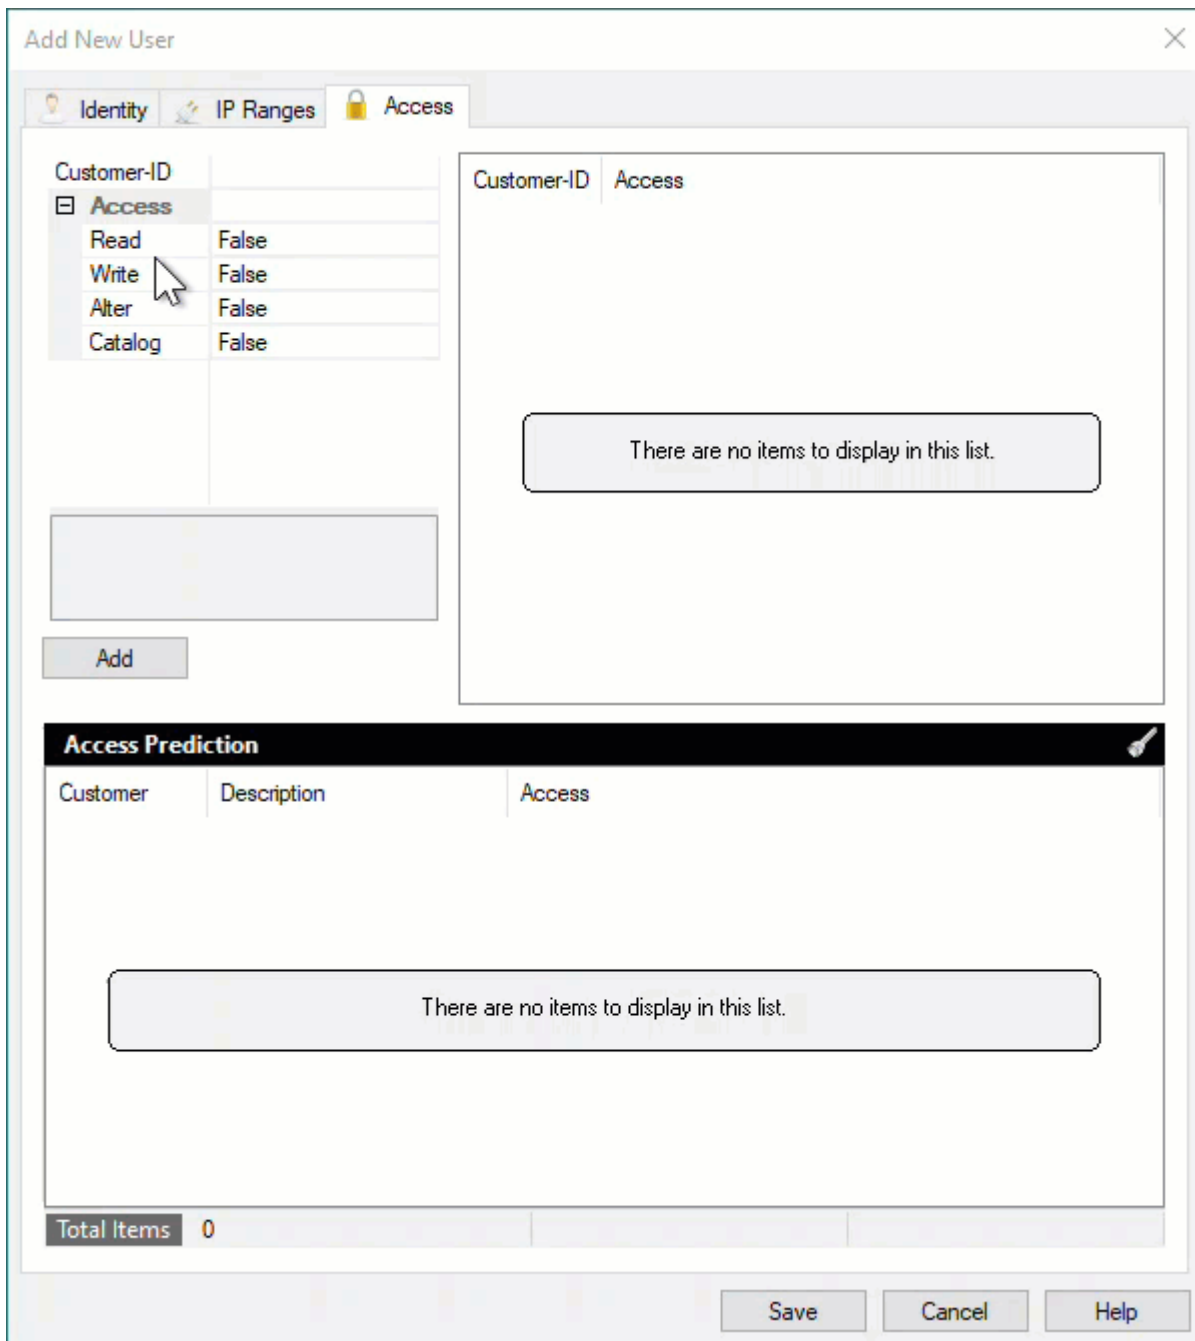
Add New User

Identity
IP Ranges
Access

| Customer-ID | |
|---|---|
| ⊟ Access | |
| Read | False |
| Write | False |
| Alter | False |
| Catalog | False |

Add

| Customer-ID | Access |
|---|---|

There are no items to display in this list.

Access Prediction

| Customer | Description | Access |
|---|---|---|

There are no items to display in this list.

Total Items 0

Save
Cancel
Help